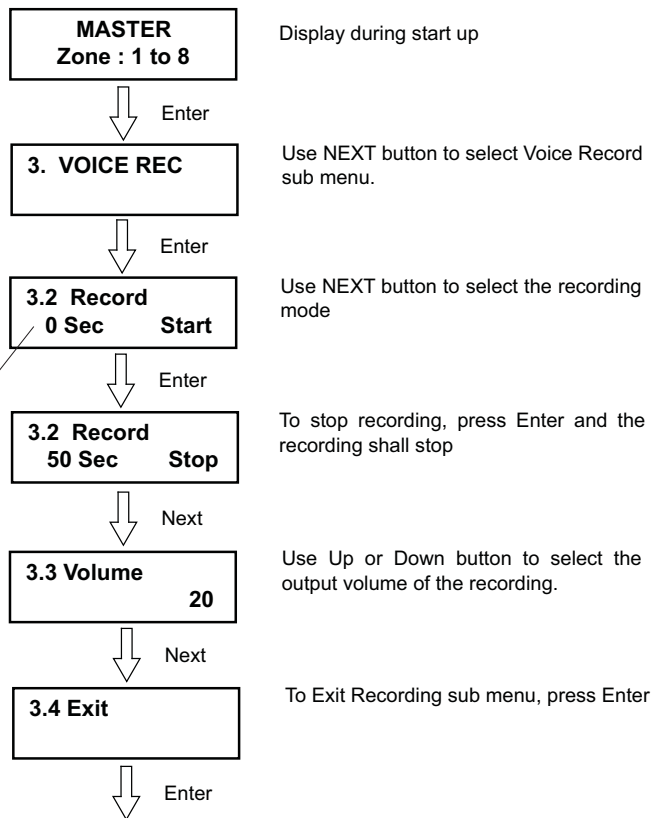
MASTER
Zone : 1 to 8

Display during start up

Enter

3. VOICE REC

Use NEXT button to select Voice Record sub menu.

Enter

3.2 Record
0 Sec Start

Use NEXT button to select the recording mode

Enter

3.2 Record
50 Sec Stop

To stop recording, press Enter and the recording shall stop

Next

3.3 Volume
20

Use Up or Down button to select the output volume of the recording.

Next

3.4 Exit

To Exit Recording sub menu, press Enter

Enter